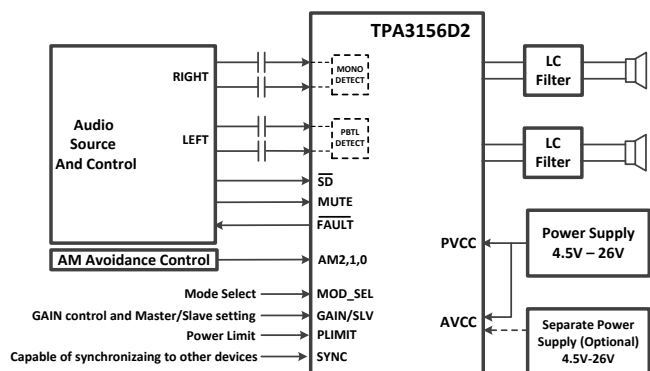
TPA3156D2

RIGHT

MONO DETECT

Audio Source And Control

LEFT

PBTL DETECT

LC Filter

LC Filter

$\overline{SD}$

MUTE

$\overline{FAULT}$

PVCC

Power Supply 4.5V – 26V

AM Avoidance Control

AM2,1,0

Mode Select

MOD_SEL

GAIN control and Master/Slave setting

GAIN/SLV

AVCC

Separate Power Supply (Optional) 4.5V-26V

Power Limit

PLIMIT

Capable of synchronizaing to other devices

SYNC